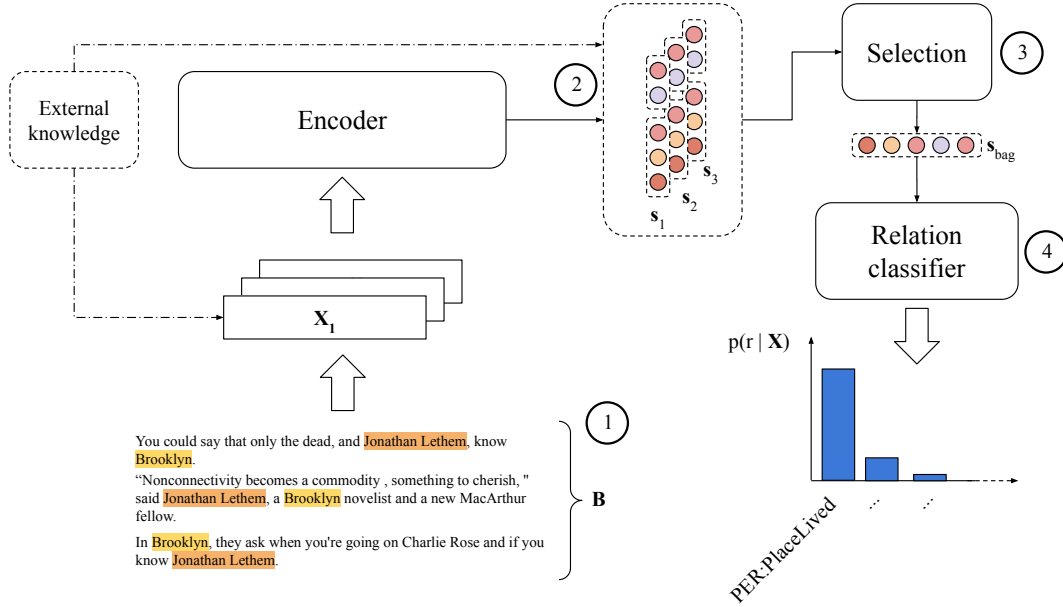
External knowledge

Encoder

2

$\mathbf{s}_1$ $\mathbf{s}_2$ $\mathbf{s}_3$

Selection

3

$\mathbf{s}_{bag}$

Relation classifier

4

$\mathbf{X}_1$

p(r | **X**)

PER:PlaceLived

...

...

1

You could say that only the dead, and Jonathan Lethem, know Brooklyn.

“Nonconnectivity becomes a commodity , something to cherish, " said Jonathan Lethem, a Brooklyn novelist and a new MacArthur fellow.

In Brooklyn, they ask when you're going on Charlie Rose and if you know Jonathan Lethem.

**B**